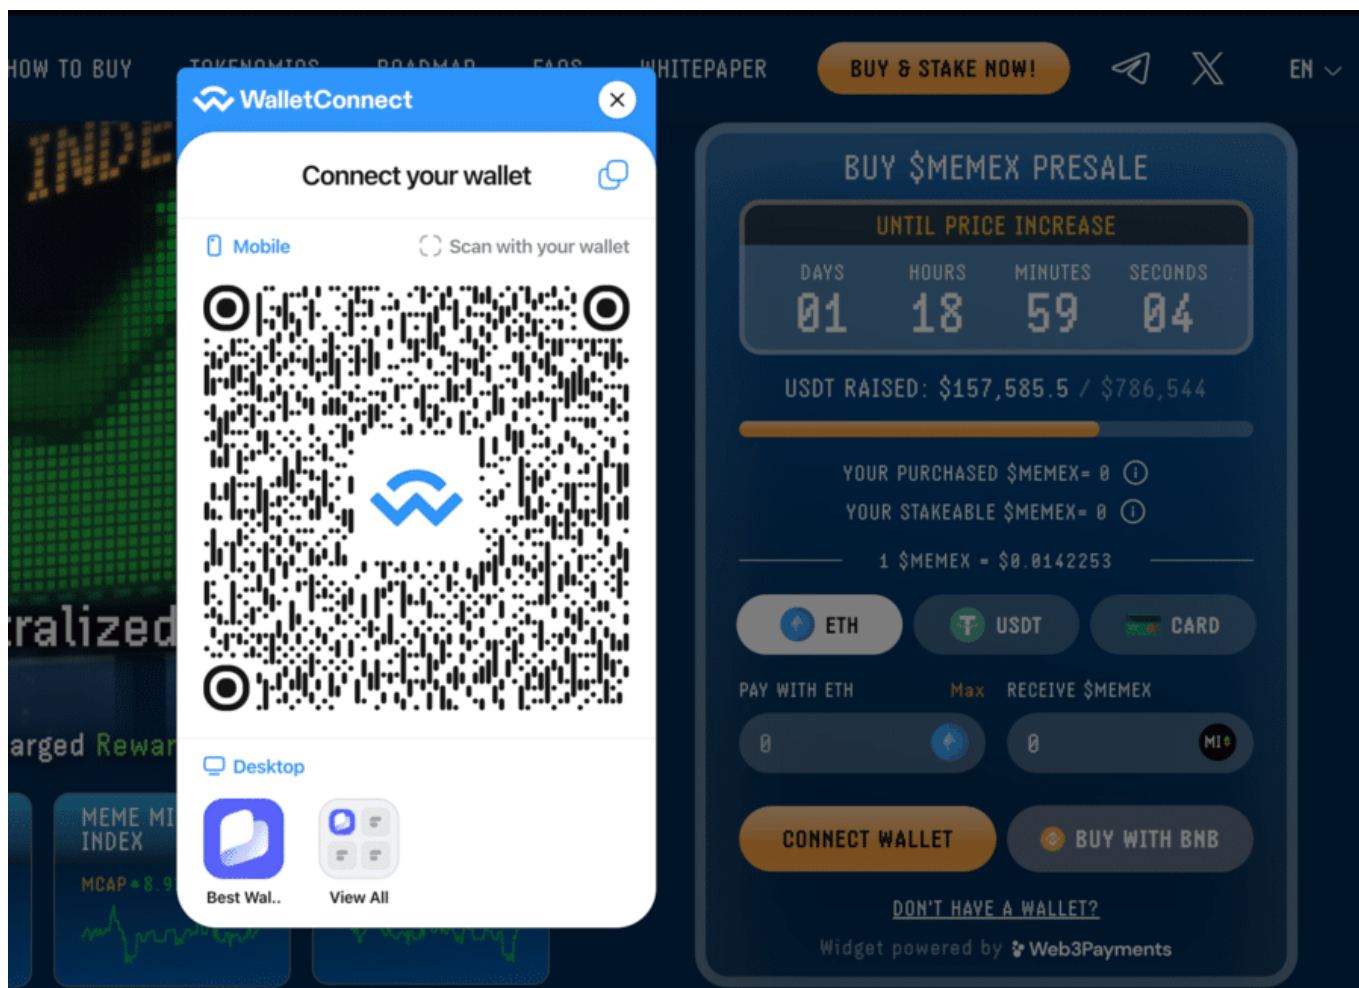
HOW TO BUY TOKENOMICS ROADMAP FAQS WHITEPAPER BUY & STAKE NOW! EN

WalletConnect

Connect your wallet

Mobile

Scan with your wallet

Desktop

Best Wal..

View All

INDE

ralized

arged Rewar

MEME MI INDEX

MCAP 8.9

BUY $MEMEX PRESALE

UNTIL PRICE INCREASE

| DAYS | HOURS | MINUTES | SECONDS |
|---|---|---|---|
| 01 | 18 | 59 | 04 |

USDT RAISED: $157,585.5 / $786,544

YOUR PURCHASED $MEMEX= 0

YOUR STAKEABLE $MEMEX= 0

1 $MEMEX = $0.0142253

ETH USDT CARD

PAY WITH ETH Max RECEIVE $MEMEX

0 0

CONNECT WALLET BUY WITH BNB

DON'T HAVE A WALLET?

Widget powered by Web3Payments